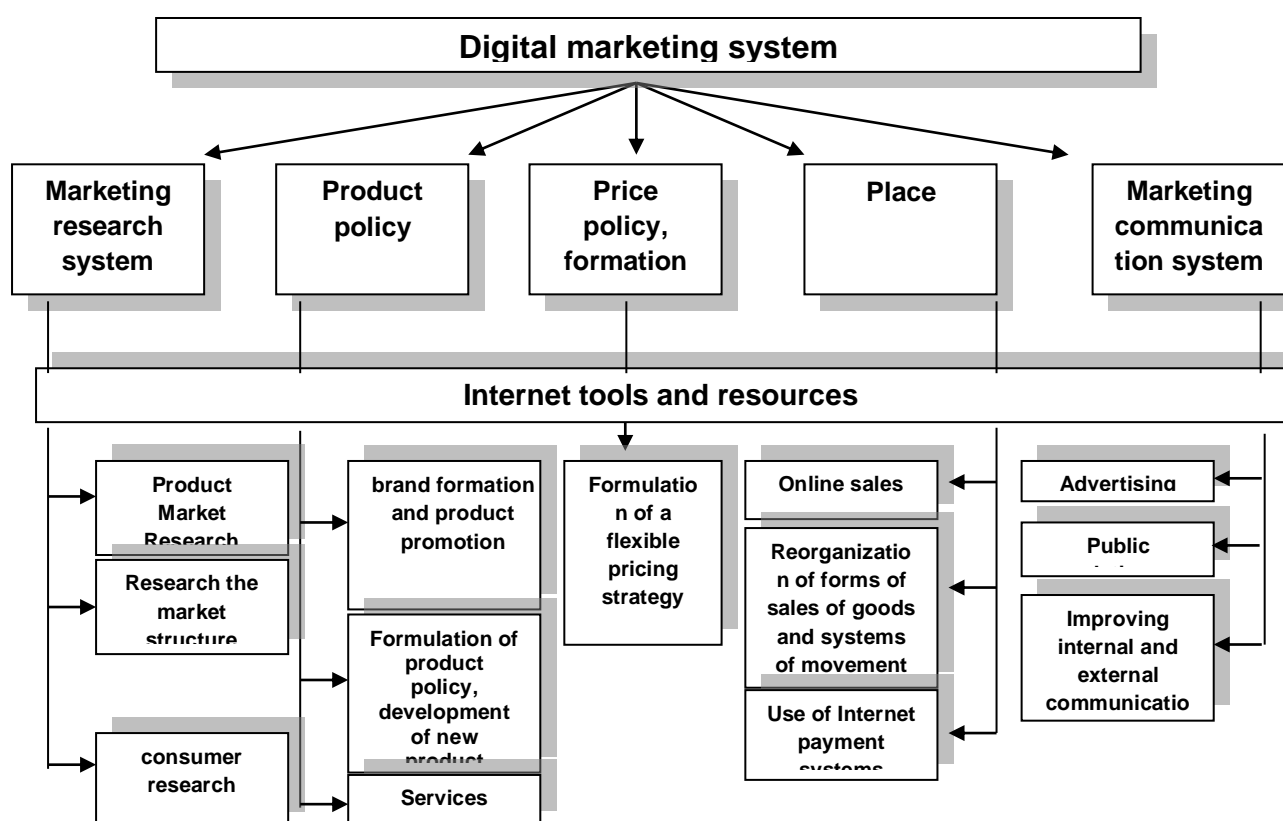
Digital marketing system

Marketing research system

Product policy

Price policy, formation

Place

Marketing communica tion system

Internet tools and resources

Product Market Research

Research the market structure

consumer research

brand formation and product promotion

Formulation of product policy, development of new product

Services

Formulatio n of a flexible pricing strategy

Online sales

Reorganizatio n of forms of sales of goods and systems of movement

Use of Internet payment systems

Advertising

Public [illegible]

Improving internal and external communicatio